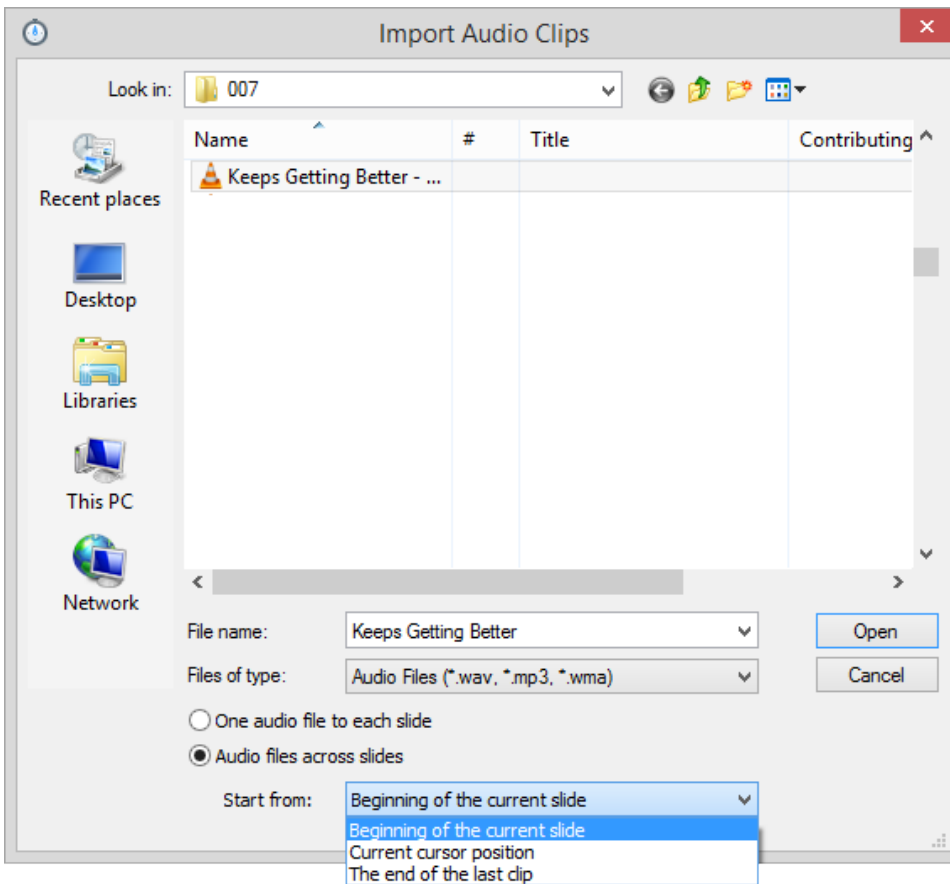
Import Audio Clips

Look in: 007

Recent places
Desktop
Libraries
This PC
Network

| Name | # | Title | Contributing |
|---|---|---|---|
| Keeps Getting Better - ... | | | |

File name: Keeps Getting Better
Files of type: Audio Files (*.wav, *.mp3, *.wma)

Open
Cancel

One audio file to each slide
Audio files across slides

Start from: Beginning of the current slide

Beginning of the current slide
Current cursor position
The end of the last clip